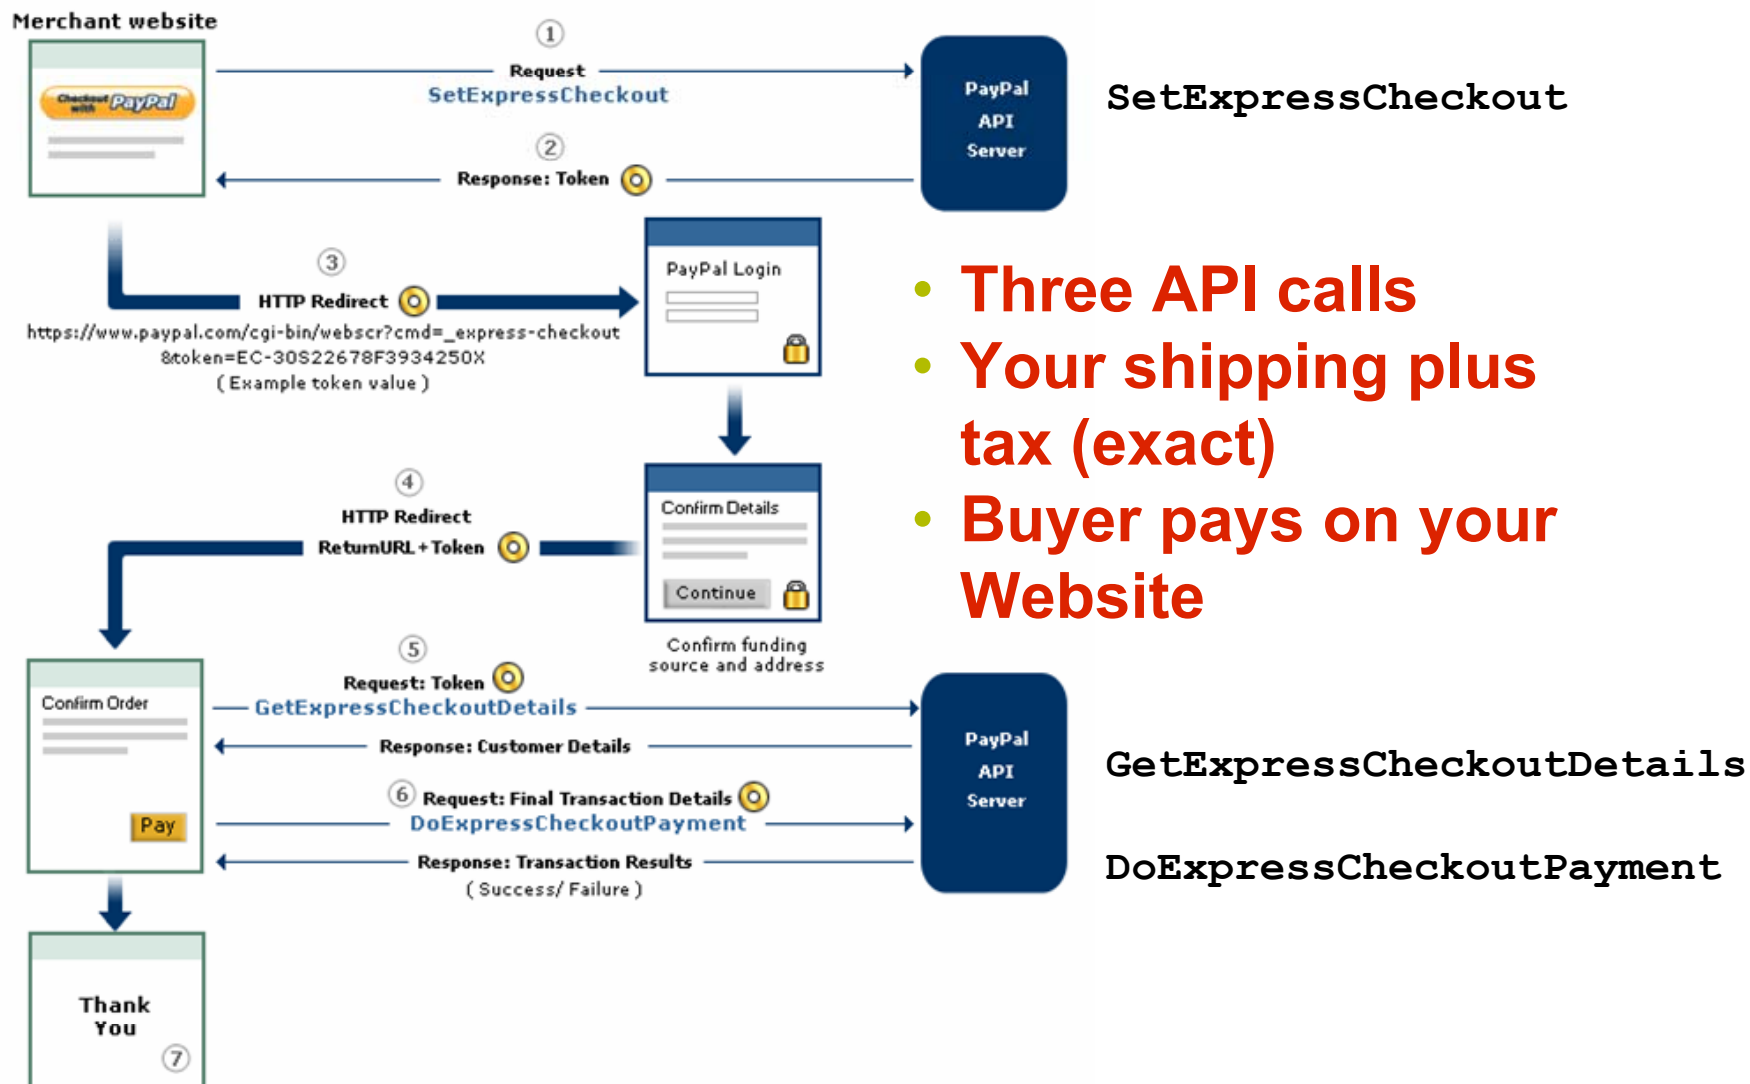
Merchant website

Checkout with PayPal

1
Request
SetExpressCheckout

PayPal API Server

SetExpressCheckout

2
Response: Token

3
HTTP Redirect
https://www.paypal.com/cgi-bin/webscr?cmd=_express-checkout&token=EC-30S22678F3934250X
(Example token value)

PayPal Login

- Three API calls
- Your shipping plus tax (exact)
- Buyer pays on your Website

4
HTTP Redirect
ReturnURL + Token

Confirm Details
Continue

Confirm funding source and address

5
Request: Token
GetExpressCheckoutDetails
Response: Customer Details

Confirm Order
Pay

PayPal API Server

GetExpressCheckoutDetails

6
Request: Final Transaction Details
DoExpressCheckoutPayment
Response: Transaction Results
(Success/ Failure)

DoExpressCheckoutPayment

Thank You
7